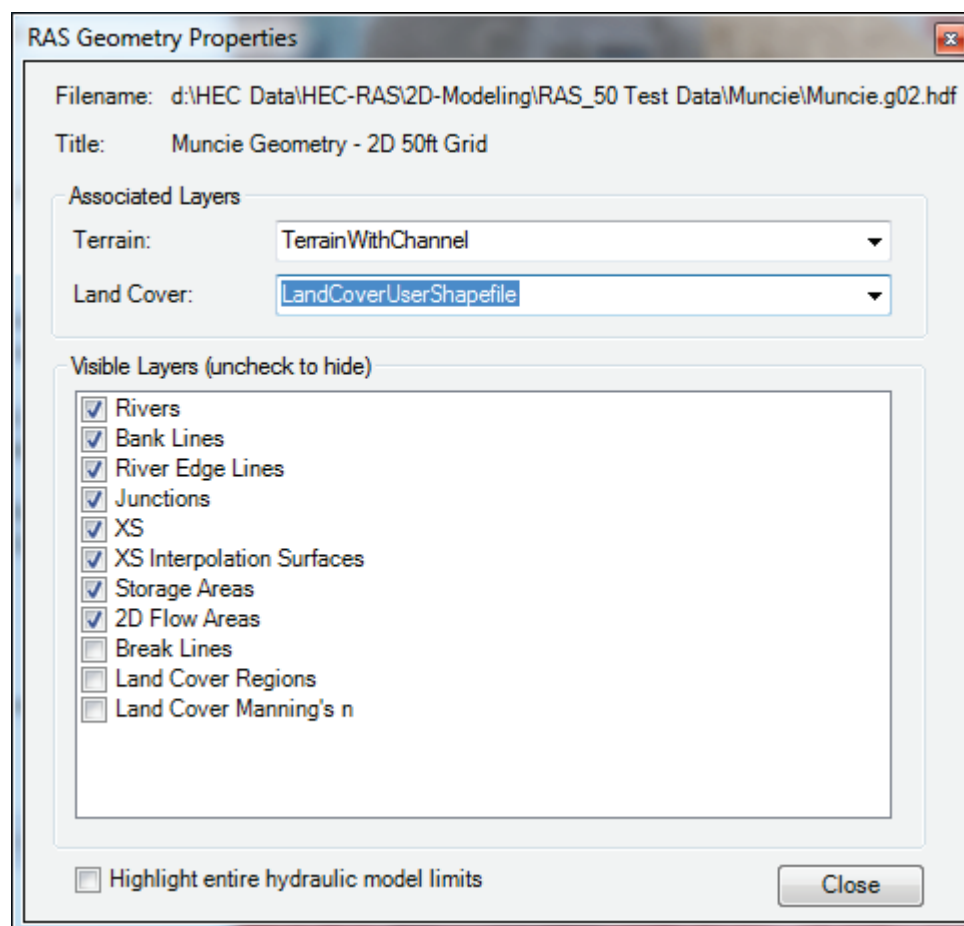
RAS Geometry Properties

Filename: d:\HEC Data\HEC-RAS\2D-Modeling\RAS_50 Test Data\Muncie\Muncie.g02.hdf

Title: Muncie Geometry - 2D 50ft Grid

Associated Layers

Terrain: TerrainWithChannel

Land Cover: LandCoverUserShapefile

Visible Layers (uncheck to hide)

Rivers
Bank Lines
River Edge Lines
Junctions
XS
XS Interpolation Surfaces
Storage Areas
2D Flow Areas
Break Lines
Land Cover Regions
Land Cover Manning's n

Highlight entire hydraulic model limits

Close